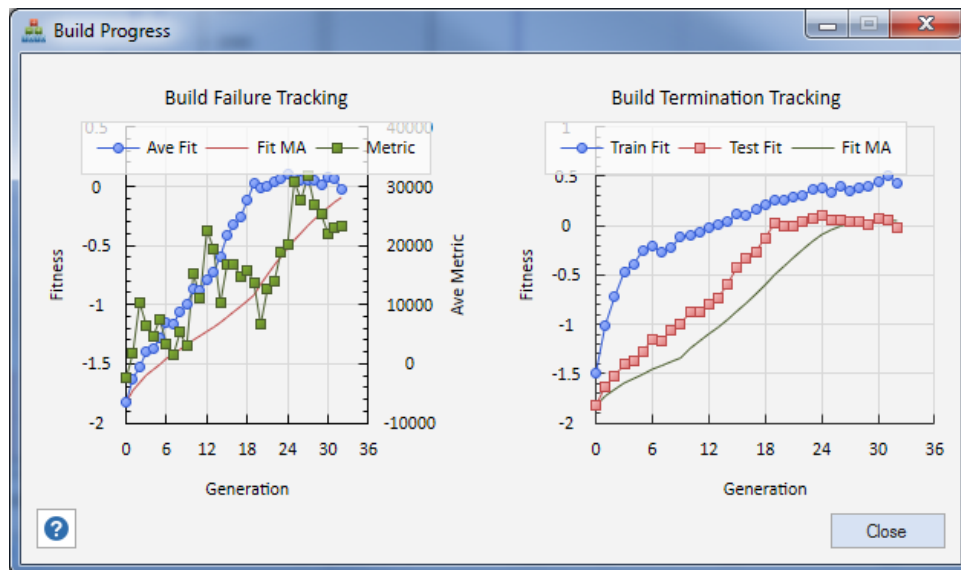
Build Progress

Build Failure Tracking

Ave Fit  Fit MA  Metric

0.5
0
-0.5
-1
-1.5
-2

Fitness

40000
30000
20000
10000
0
-10000

Ave Metric

0 6 12 18 24 30 36

Generation

Build Termination Tracking

Train Fit  Test Fit  Fit MA

1
0.5
0
-0.5
-1
-1.5
-2

Fitness

0 6 12 18 24 30 36

Generation

?

Close